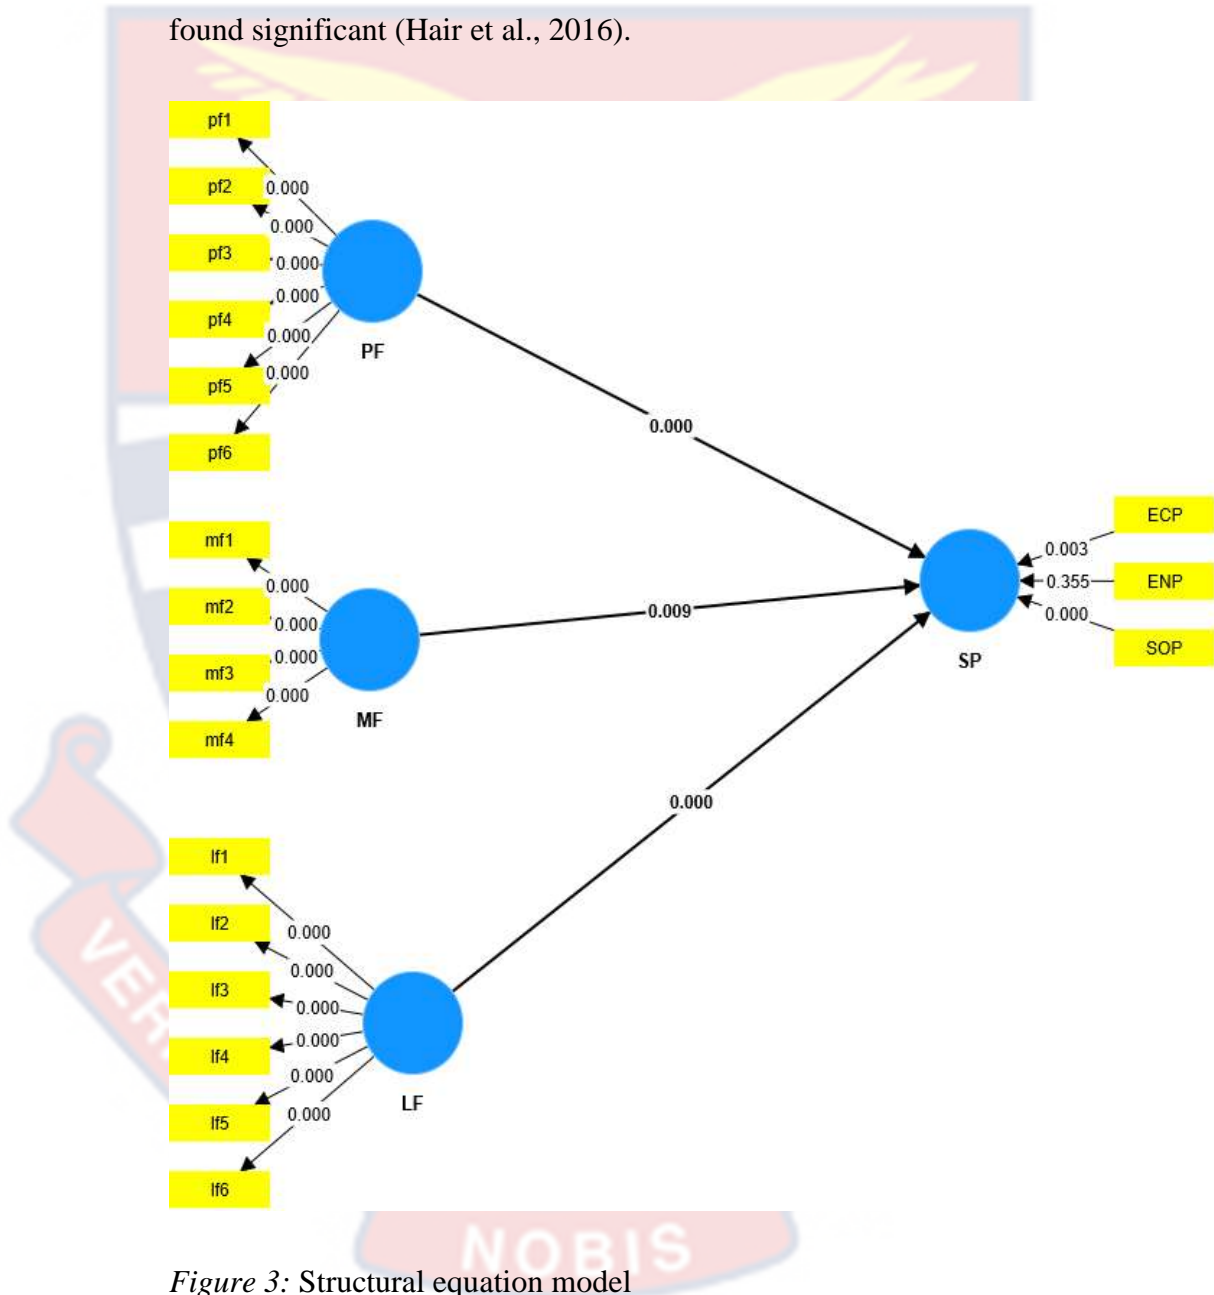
found significant (Hair et al., 2016).

pf1
pf2
pf3
pf4
pf5
pf6
0.000
0.000
0.000
0.000
0.000
0.000
PF
0.000

mf1
mf2
mf3
mf4
0.000
0.000
0.000
0.000
MF
0.009

ECP
ENP
SOP
0.003
0.355
0.000
SP

0.000
lf1
lf2
lf3
lf4
lf5
lf6
0.000
0.000
0.000
0.000
0.000
0.000
LF

NOBIS

*Figure 3:* Structural equation model